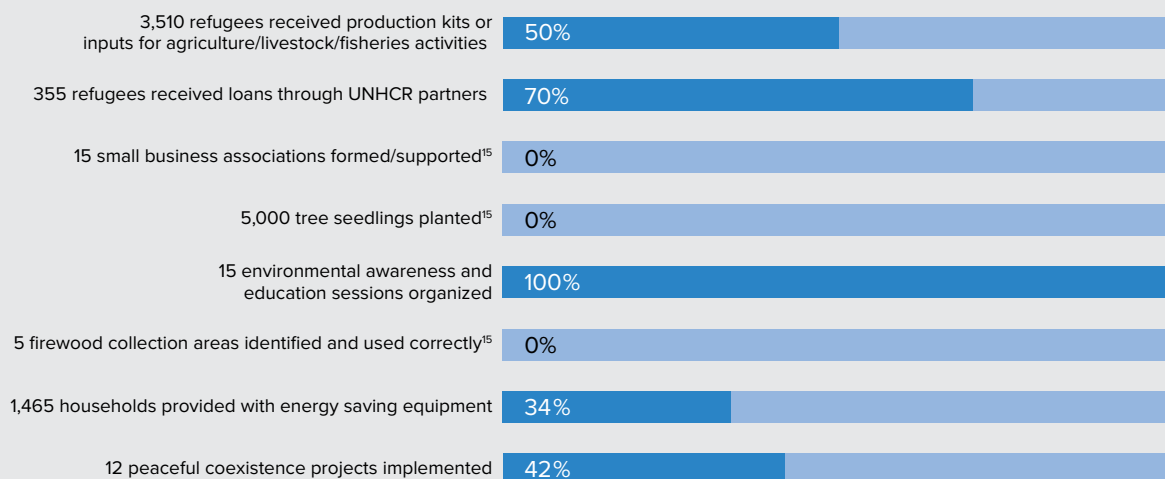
3,510 refugees received production kits or inputs for agriculture/livestock/fisheries activities 50%

355 refugees received loans through UNHCR partners 70%

15 small business associations formed/supported$^{15}$ 0%

5,000 tree seedlings planted$^{15}$ 0%

15 environmental awareness and education sessions organized 100%

5 firewood collection areas identified and used correctly$^{15}$ 0%

1,465 households provided with energy saving equipment 34%

12 peaceful coexistence projects implemented 42%